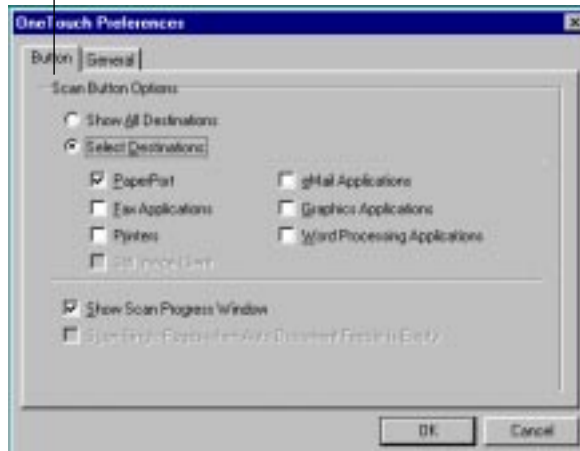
OneTouch Preferences

Button | General

Scan Button Options

Show All Destinations

Select Destinations

PaperPort

Fax Applications

Printers

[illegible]

eMail Applications

Graphics Applications

Word Processing Applications

Show Scan Progress Window

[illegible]

OK

Cancel